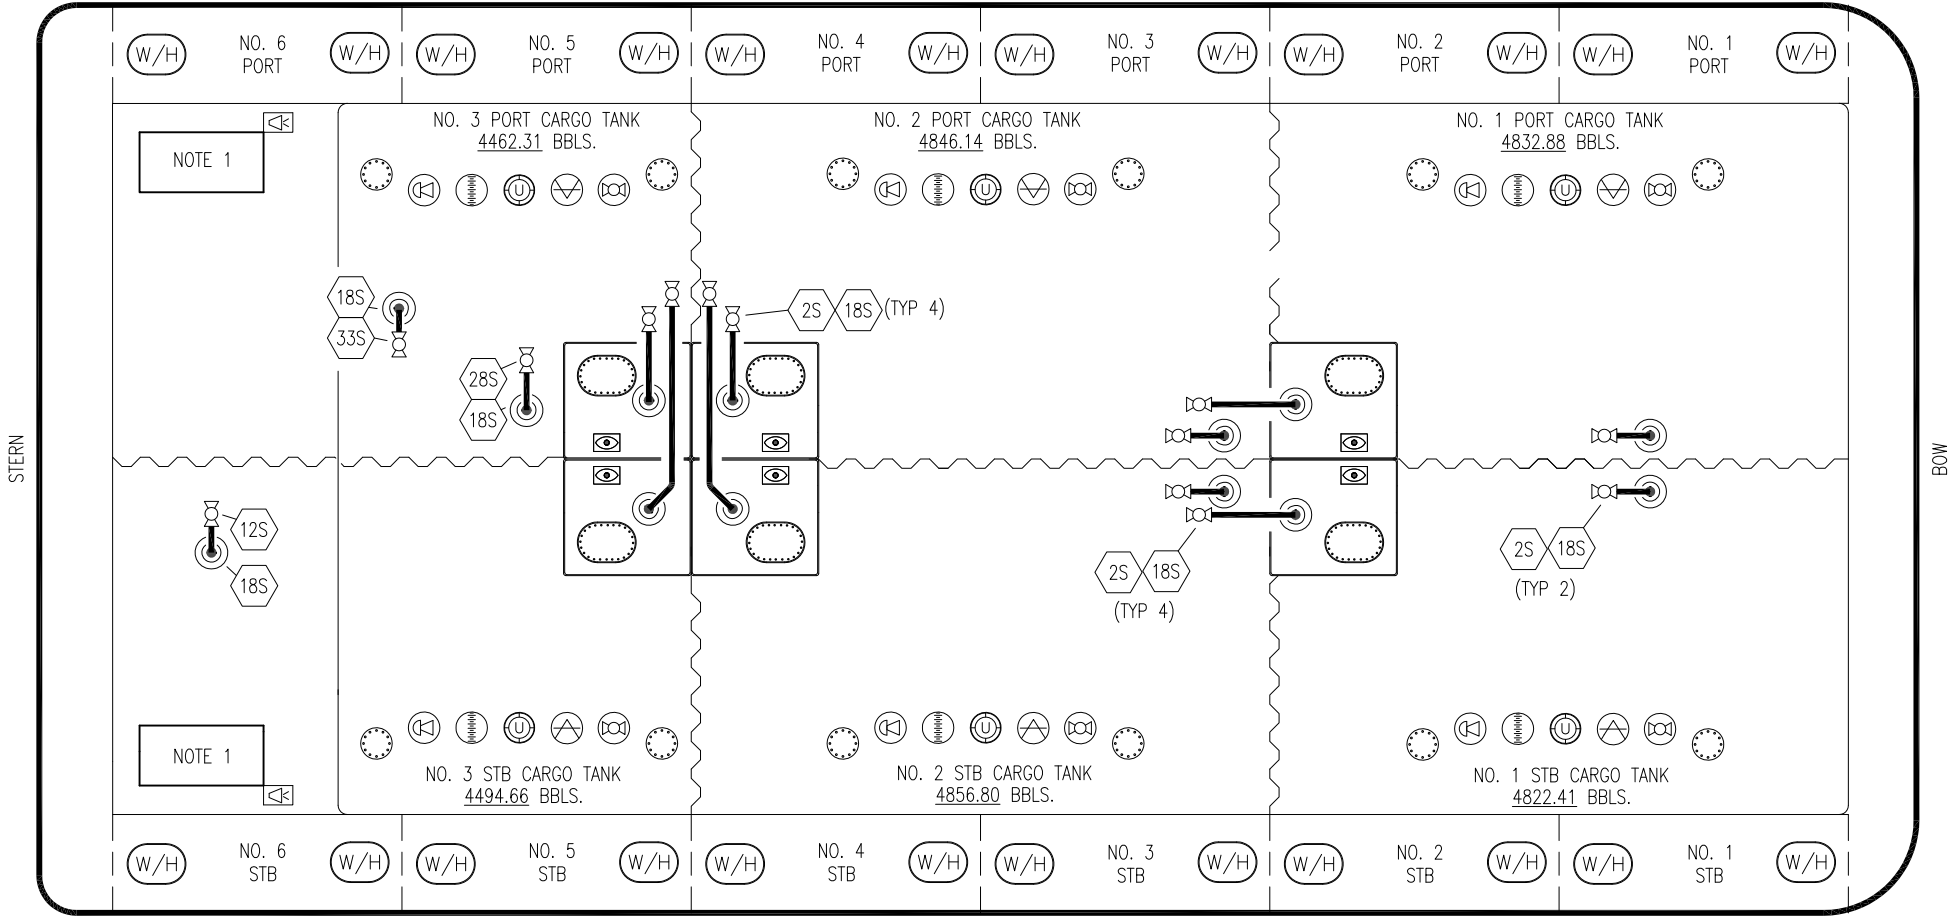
W/H NO. 6 PORT W/H
W/H NO. 5 PORT W/H
W/H NO. 4 PORT W/H
W/H NO. 3 PORT W/H
W/H NO. 2 PORT W/H
W/H NO. 1 PORT W/H

NOTE 1

NO. 3 PORT CARGO TANK
4462.31 BBLS.

NO. 2 PORT CARGO TANK
4846.14 BBLS.

NO. 1 PORT CARGO TANK
4832.88 BBLS.

18S
33S

2S 18S (TYP 4)

28S
18S

STERN

BOW

12S
18S

2S 18S
(TYP 4)

2S 18S
(TYP 2)

NOTE 1

NO. 3 STB CARGO TANK
4494.66 BBLS.

NO. 2 STB CARGO TANK
4856.80 BBLS.

NO. 1 STB CARGO TANK
4822.41 BBLS.

W/H NO. 6 STB W/H
W/H NO. 5 STB W/H
W/H NO. 4 STB W/H
W/H NO. 3 STB W/H
W/H NO. 2 STB W/H
W/H NO. 1 STB W/H